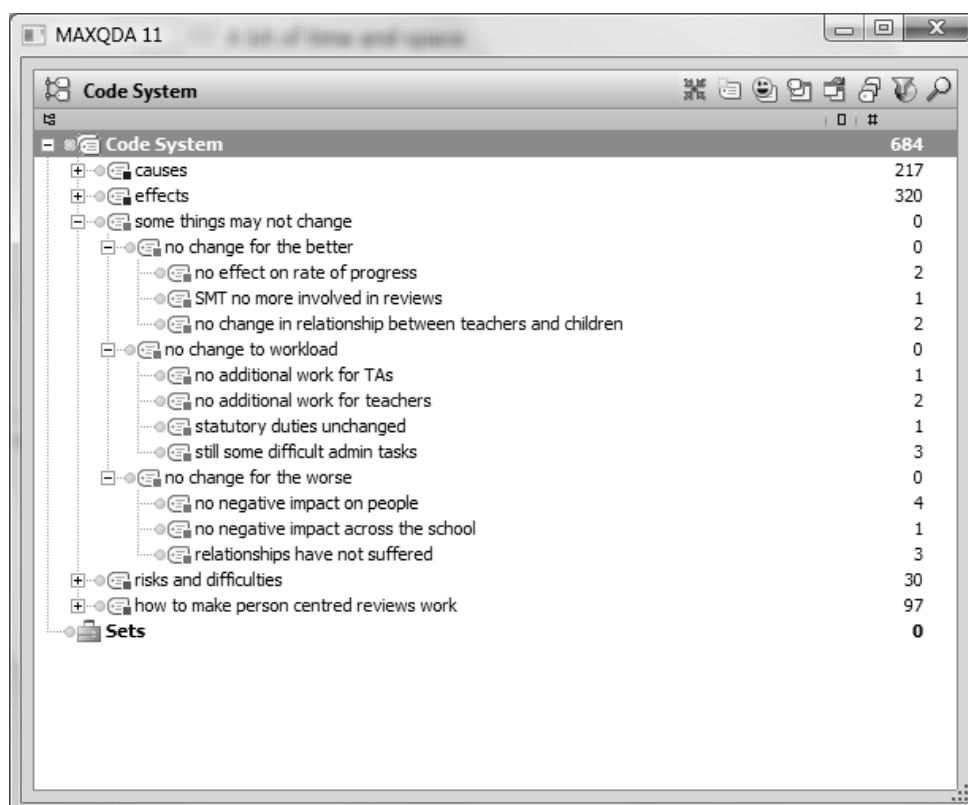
MAXQDA 11 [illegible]

Code System

#

Code System 684
causes 217
effects 320
some things may not change 0
no change for the better 0
no effect on rate of progress 2
SMT no more involved in reviews 1
no change in relationship between teachers and children 2
no change to workload 0
no additional work for TAs 1
no additional work for teachers 2
statutory duties unchanged 1
still some difficult admin tasks 3
no change for the worse 0
no negative impact on people 4
no negative impact across the school 1
relationships have not suffered 3
risks and difficulties 30
how to make person centred reviews work 97
Sets 0